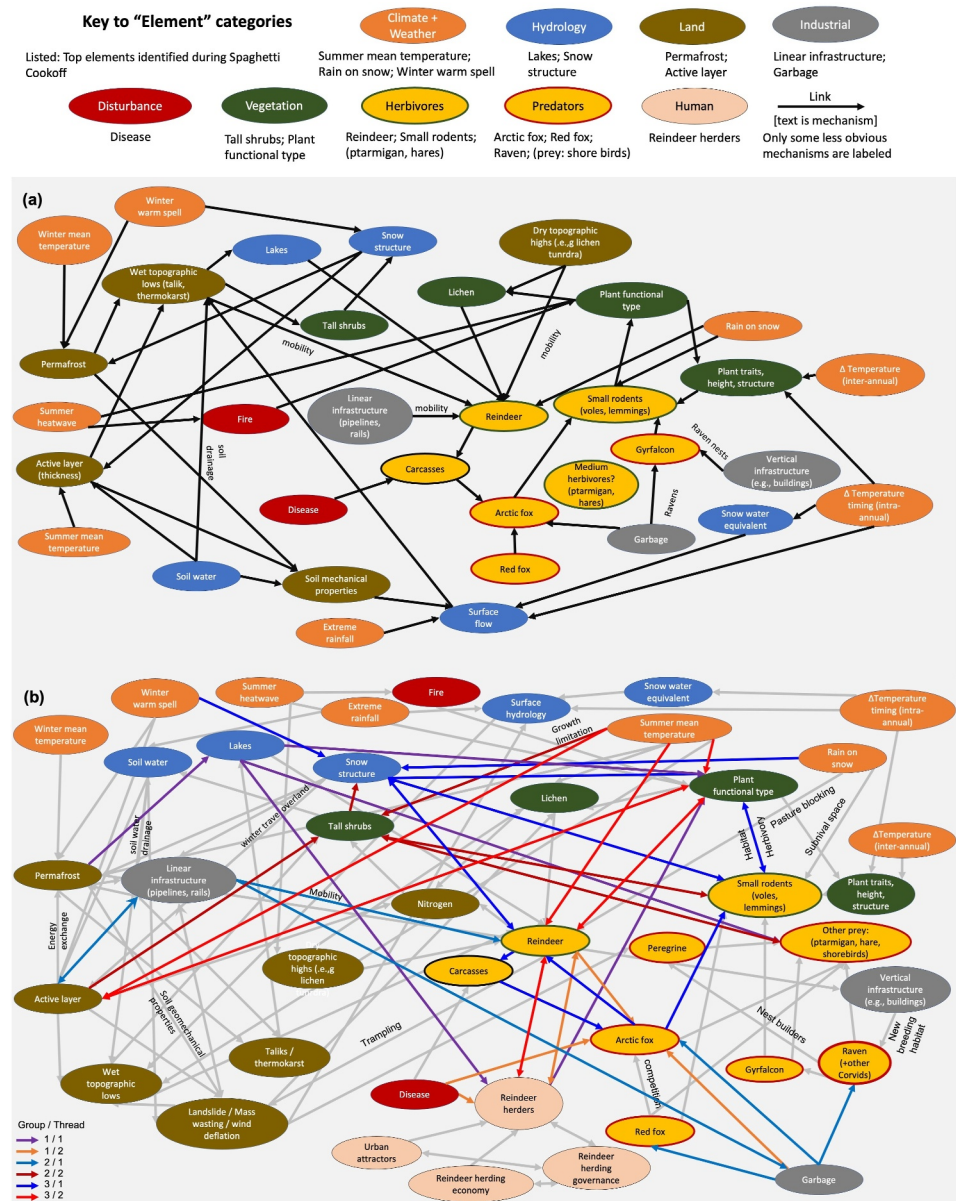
Key to "Element" categories

Listed: Top elements identified during Spaghetti Cookoff

Climate + Weather
Summer mean temperature; Rain on snow; Winter warm spell

Hydrology
Lakes; Snow structure

Land
Permafrost; Active layer

Industrial
Linear infrastructure; Garbage

Disturbance
Disease

Vegetation
Tall shrubs; Plant functional type

Herbivores
Reindeer; Small rodents; (ptarmigan, hares)

Predators
Arctic fox; Red fox; Raven; (prey: shore birds)

Human
Reindeer herders

Link
[text is mechanism]
Only some less obvious mechanisms are labeled

(a)

Winter warm spell
Winter mean temperature
Lakes
Snow structure
Wet topographic lows (talik, thermokarst)
Dry topographic highs (e.g lichen tundra)
Lichen
Plant functional type
Tall shrubs
mobility
mobility
Rain on snow
Permafrost
Plant traits, height, structure
Δ Temperature (inter-annual)
Summer heatwave
Fire
Linear infrastructure (pipelines, rails)
mobility
Reindeer
Small rodents (voles, lemmings)
soil drainage
Raven nests
Active layer (thickness)
Carcasses
Gyrfalcon
Vertical infrastructure (e.g., buildings)
Medium herbivores? (ptarmigan, hares)
Disease
Ravens
Δ Temperature timing (intra-annual)
Arctic fox
Snow water equivalent
Summer mean temperature
Garbage
Red fox
Soil water
Soil mechanical properties
Surface flow
Extreme rainfall

(b)

Winter warm spell
Summer heatwave
Fire
Snow water equivalent
ΔTemperature timing (intra-annual)
Winter mean temperature
Extreme rainfall
Surface hydrology
Growth limitation
Summer mean temperature
Lakes
Soil water
Snow structure
Rain on snow
Plant functional type
Lichen
soil water drainage
winter travel overland
Tall shrubs
Pasture blocking
Habitat
Herbivory
Subnival space
ΔTemperature (inter-annual)
Permafrost
Linear infrastructure (pipelines, rails)
Small rodents (voles, lemmings)
Plant traits, height, structure
Mobility
Nitrogen
Energy exchange
Reindeer
Other prey: (ptarmigan, hare, shorebirds)
Peregrine
Carcasses
topographic highs (e.g lichen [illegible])
Vertical infrastructure (e.g., buildings)
Active layer
Soil geomechanical properties
Nest builders
New breeding habitat
Trampling
Arctic fox
Taliks / thermokarst
Gyrfalcon
Raven (+other Corvids)
competition
Wet topographic lows
Disease
Reindeer herders
Landslide / Mass wasting / wind deflation
Red fox
Group / Thread
1 / 1
1 / 2
2 / 1
2 / 2
3 / 1
3 / 2
Urban attractors
Reindeer herding governance
Reindeer herding economy
Garbage